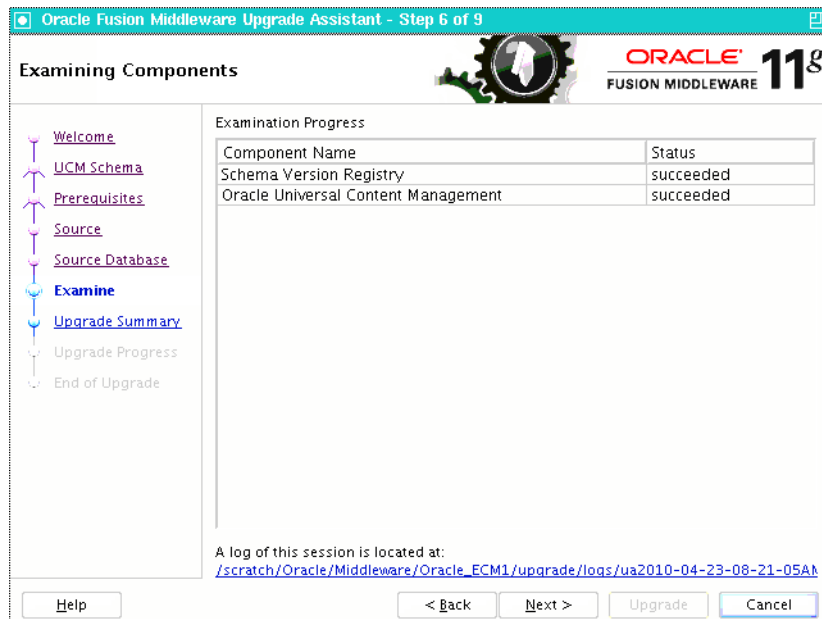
Oracle Fusion Middleware Upgrade Assistant - Step 6 of 9

Examining Components

ORACLE
FUSION MIDDLEWARE 11g

Welcome
UCM Schema
Prerequisites
Source
Source Database
Examine
Upgrade Summary
Upgrade Progress
End of Upgrade

Examination Progress

| Component Name | Status |
|---|---|
| Schema Version Registry | succeeded |
| Oracle Universal Content Management | succeeded |

A log of this session is located at:
/scratch/Oracle/Middleware/Oracle_ECM1/upgrade/logs/ua2010-04-23-08-21-05AM

Help
< Back
Next >
Upgrade
Cancel